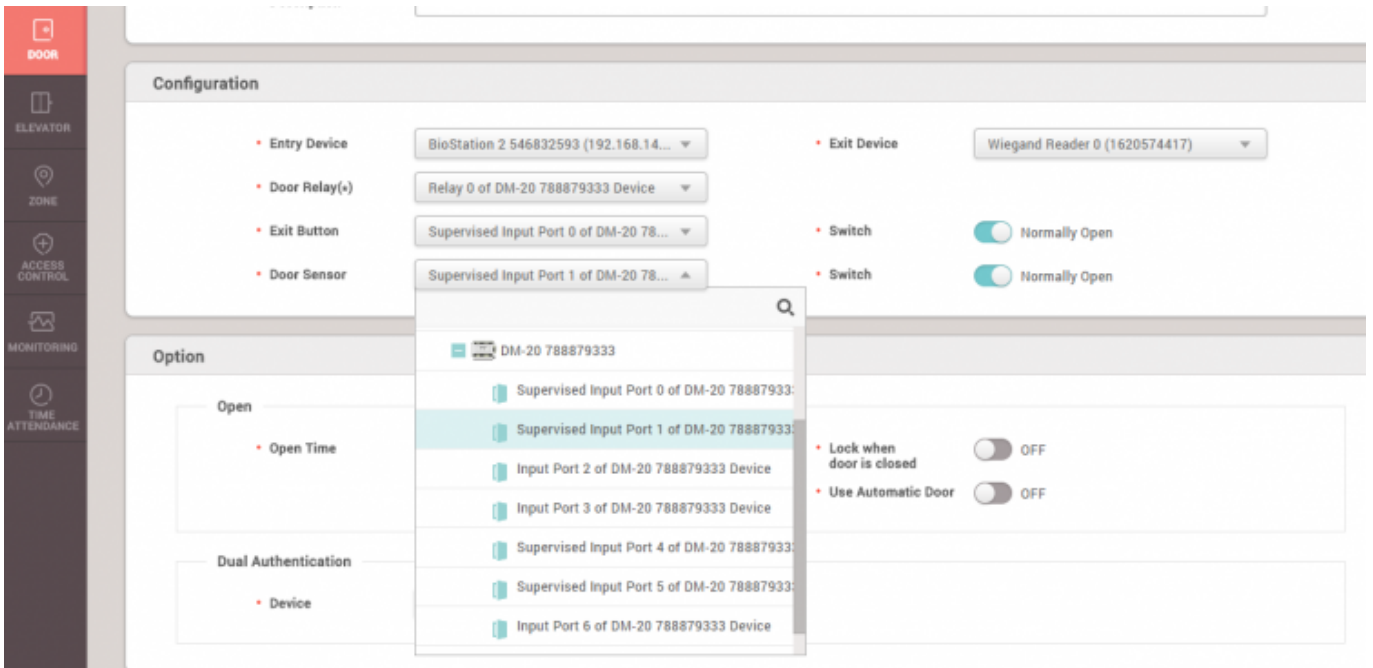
DOOR
ELEVATOR
ZONE
ACCESS CONTROL
MONITORING
TIME ATTENDANCE

Configuration

• Entry Device BioStation 2 546832593 (192.168.14...
• Exit Device Wiegand Reader 0 (1620574417)
• Door Relay(*) Relay 0 of DM-20 788879333 Device
• Exit Button Supervised Input Port 0 of DM-20 78...
• Switch Normally Open
• Door Sensor Supervised Input Port 1 of DM-20 78...
• Switch Normally Open

DM-20 788879333
Supervised Input Port 0 of DM-20 78887933
Supervised Input Port 1 of DM-20 78887933
Input Port 2 of DM-20 788879333 Device
Input Port 3 of DM-20 788879333 Device
Supervised Input Port 4 of DM-20 78887933
Supervised Input Port 5 of DM-20 78887933
Input Port 6 of DM-20 788879333 Device

Option

Open
• Open Time
• Lock when door is closed OFF
• Use Automatic Door OFF

Dual Authentication
• Device